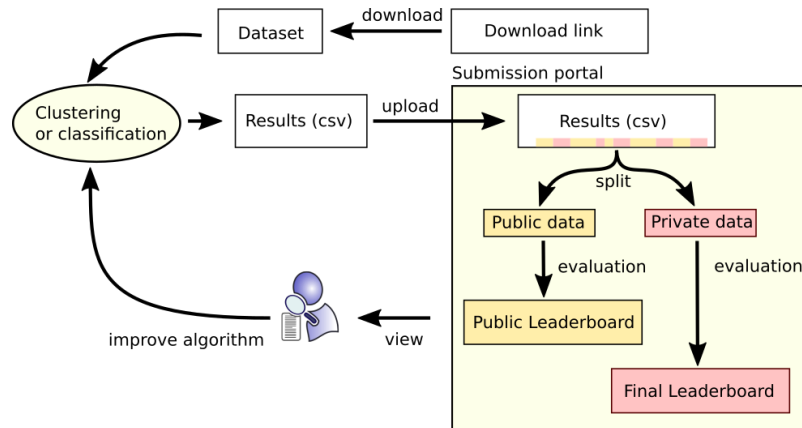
Dataset

download

Download link

Submission portal

Clustering or classification

Results (csv)

upload

Results (csv)

split

Public data

Private data

evaluation

evaluation

Public Leaderboard

improve algorithm

view

Final Leaderboard